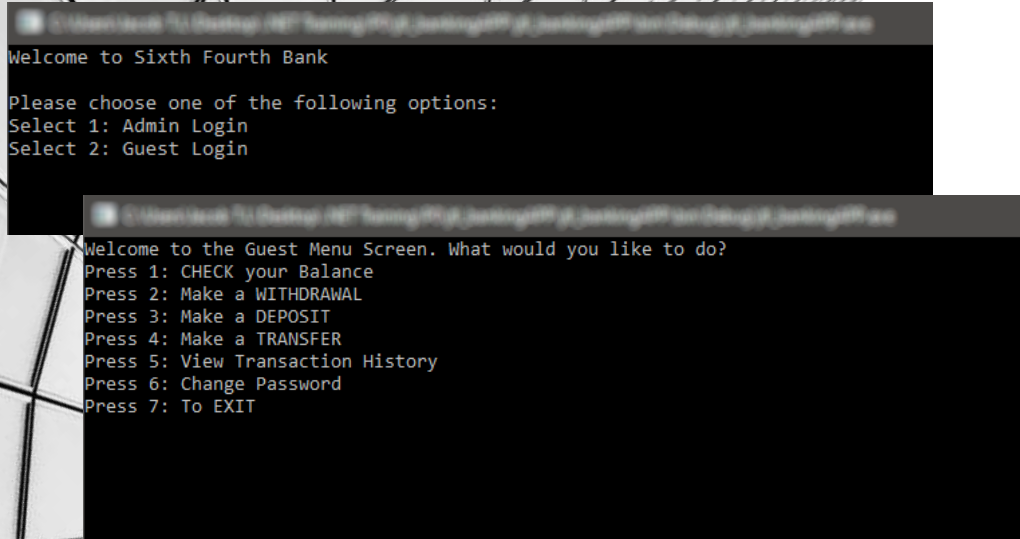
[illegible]

Welcome to Sixth Fourth Bank

Please choose one of the following options:
Select 1: Admin Login
Select 2: Guest Login

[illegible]

Welcome to the Guest Menu Screen. What would you like to do?
Press 1: CHECK your Balance
Press 2: Make a WITHDRAWAL
Press 3: Make a DEPOSIT
Press 4: Make a TRANSFER
Press 5: View Transaction History
Press 6: Change Password
Press 7: To EXIT